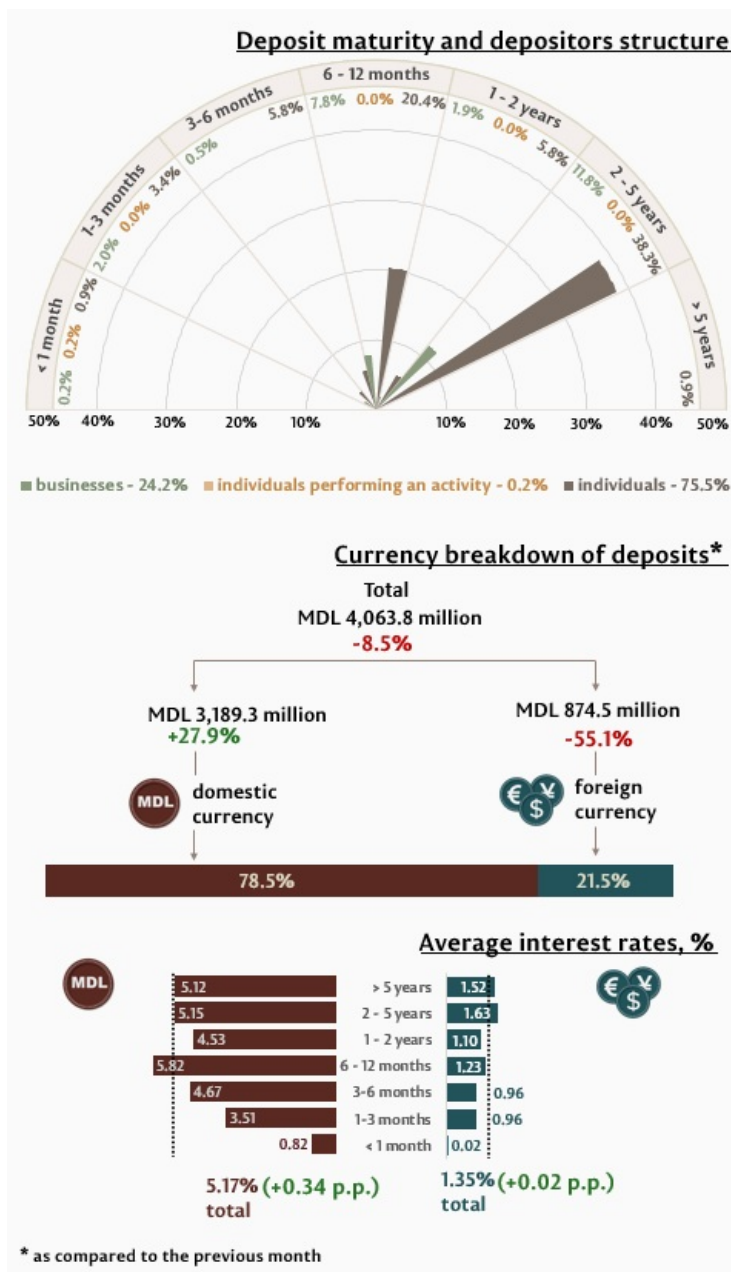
Deposit maturity and depositors structure

< 1 month
0.2% 0.2% 0.9%

1-3 months
2.0% 0.0% 3.4%

3-6 months
0.5% 5.8%

6 - 12 months
7.8% 0.0% 20.4%

1 - 2 years
1.9% 0.0% 5.8%

2 - 5 years
11.8% 0.0% 38.3%

> 5 years
0.9%

50% 40% 30% 20% 10% 10% 20% 30% 40% 50%

businesses - 24.2% individuals performing an activity - 0.2% individuals - 75.5%

Currency breakdown of deposits*

Total
MDL 4,063.8 million
-8.5%

MDL 3,189.3 million
+27.9%

MDL domestic currency

MDL 874.5 million
-55.1%

foreign currency

78.5% 21.5%

Average interest rates, %

MDL

| | | |
|---|---|---|
| 5.12 | > 5 years | 1.52 |
| 5.15 | 2 - 5 years | 1.63 |
| 4.53 | 1 - 2 years | 1.10 |
| 5.82 | 6 - 12 months | 1.23 |
| 4.67 | 3-6 months | 0.96 |
| 3.51 | 1-3 months | 0.96 |
| 0.82 | < 1 month | 0.02 |

5.17% (+0.34 p.p.)
total

1.35% (+0.02 p.p.)
total

* as compared to the previous month